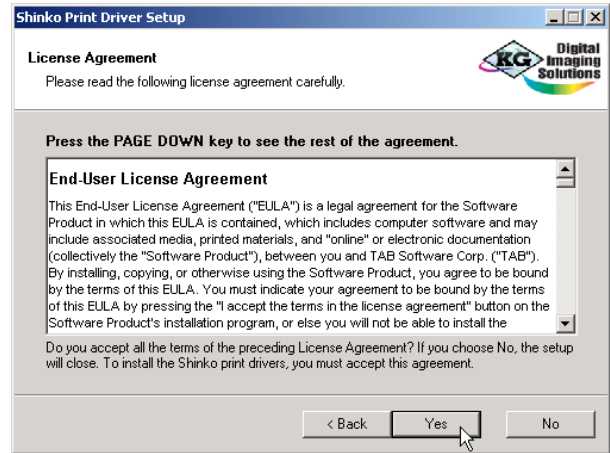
Shinko Print Driver Setup

License Agreement

Please read the following license agreement carefully.

KG Digital Imaging Solutions

Press the PAGE DOWN key to see the rest of the agreement.

End-User License Agreement

This End-User License Agreement ("EULA") is a legal agreement for the Software Product in which this EULA is contained, which includes computer software and may include associated media, printed materials, and "online" or electronic documentation (collectively the "Software Product"), between you and TAB Software Corp. ("TAB"). By installing, copying, or otherwise using the Software Product, you agree to be bound by the terms of this EULA. You must indicate your agreement to be bound by the terms of this EULA by pressing the "I accept the terms in the license agreement" button on the Software Product's installation program, or else you will not be able to install the

Do you accept all the terms of the preceding License Agreement? If you choose No, the setup will close. To install the Shinko print drivers, you must accept this agreement.

< Back

Yes

No